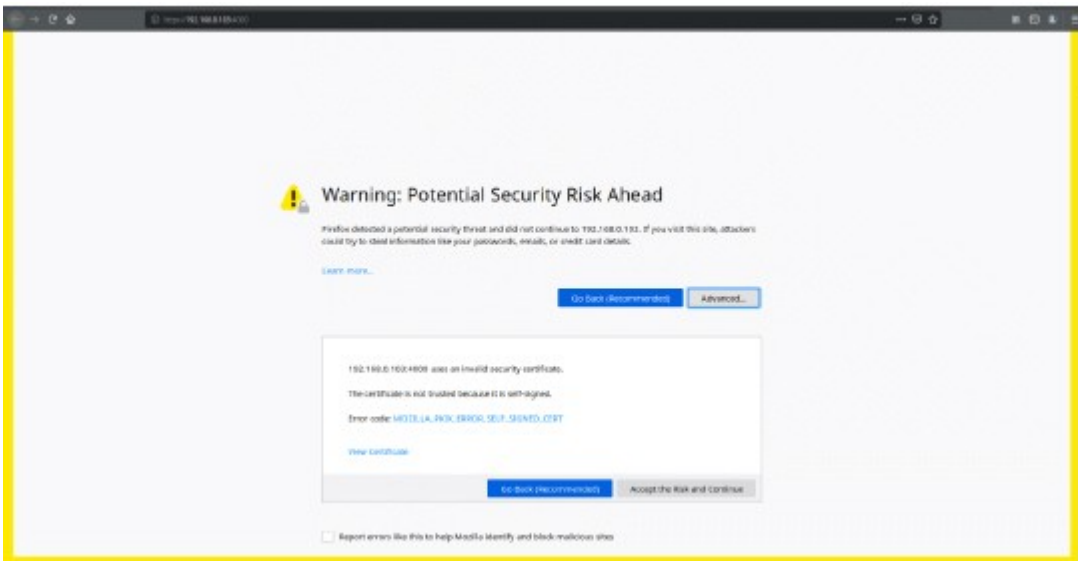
https://192.168.0.103:4000

Warning: Potential Security Risk Ahead

Firefox detected a potential security threat and did not continue to 192.168.0.103. If you visit this site, attackers could try to steal information like your passwords, emails, or credit card details.

Learn more...

Go Back (Recommended)

Advanced...

192.168.0.103:4000 uses an invalid security certificate.

The certificate is not trusted because it is self-signed.

Error code: MOZILLA_PKIX_ERROR_SELF_SIGNED_CERT

View Certificate

Go Back (Recommended)

Accept the Risk and Continue

Report errors like this to help Mozilla identify and block malicious sites